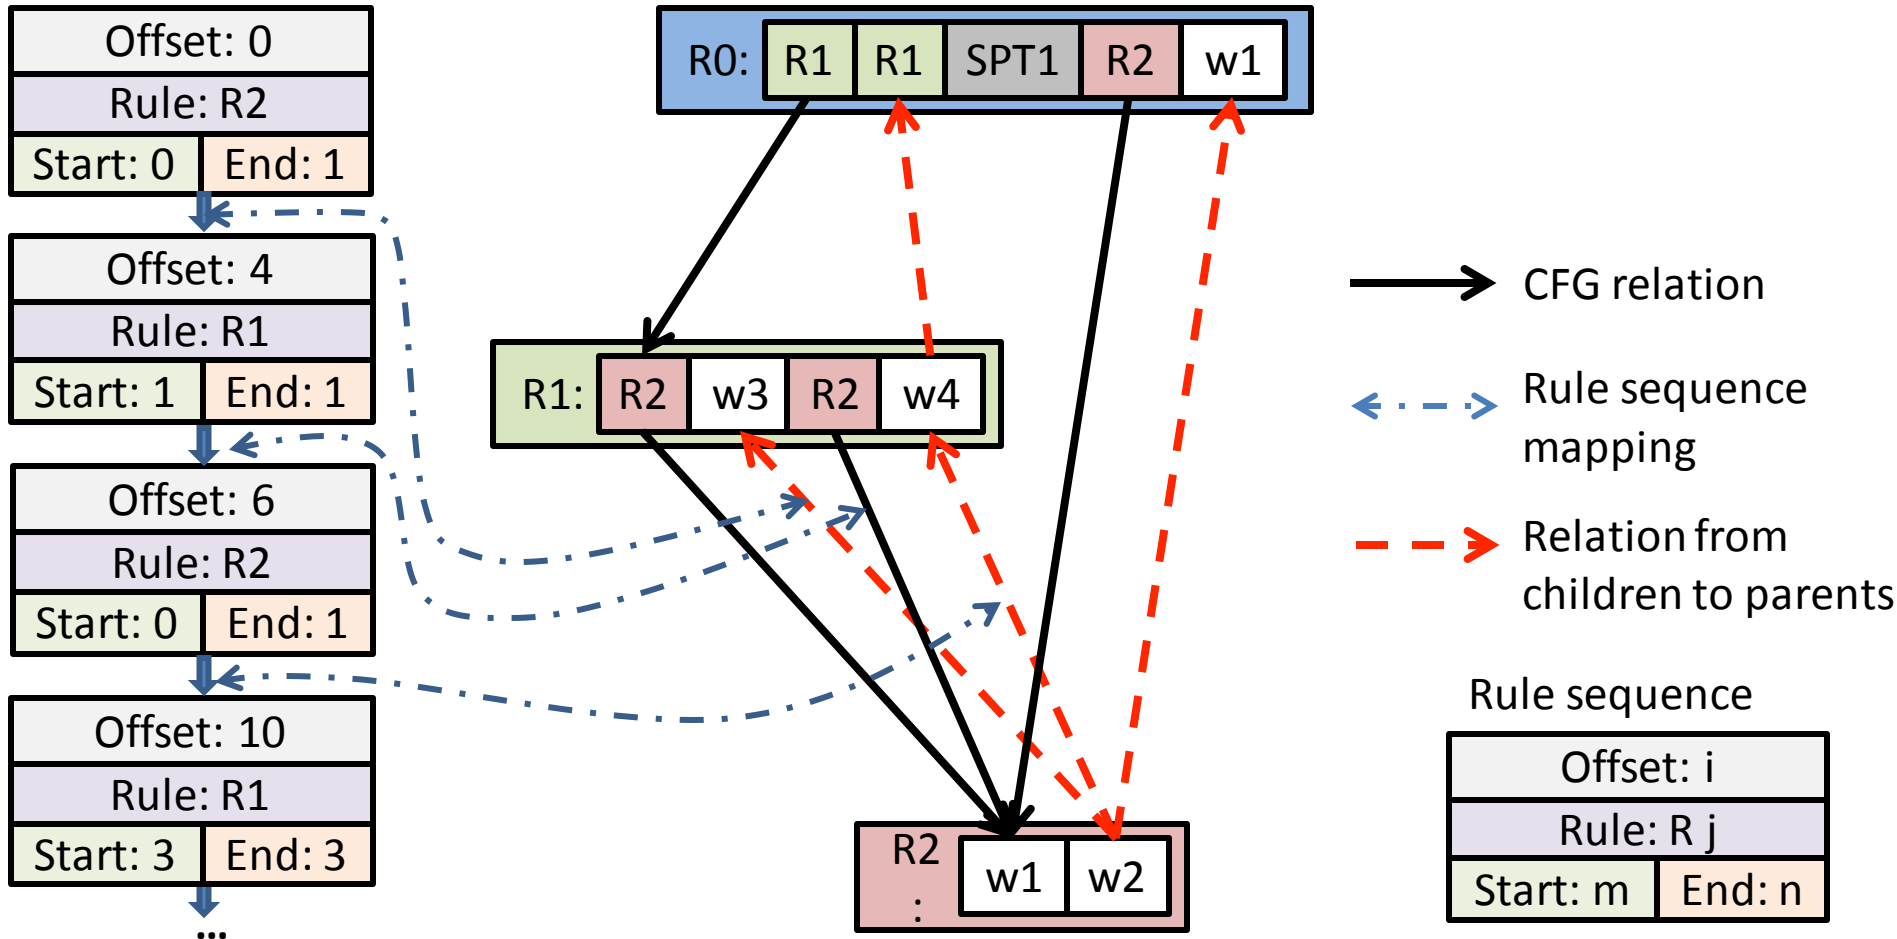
| Offset: 0 | |
|---|---|
| Rule: R2 | |
| Start: 0 | End: 1 |

| Offset: 4 | |
|---|---|
| Rule: R1 | |
| Start: 1 | End: 1 |

| Offset: 6 | |
|---|---|
| Rule: R2 | |
| Start: 0 | End: 1 |

| Offset: 10 | |
|---|---|
| Rule: R1 | |
| Start: 3 | End: 3 |

...

R0: R1 R1 SPT1 R2 w1

R1: R2 w3 R2 w4

R2: w1 w2

CFG relation

Rule sequence mapping

Relation from children to parents

Rule sequence

| Offset: i | |
|---|---|
| Rule: R j | |
| Start: m | End: n |